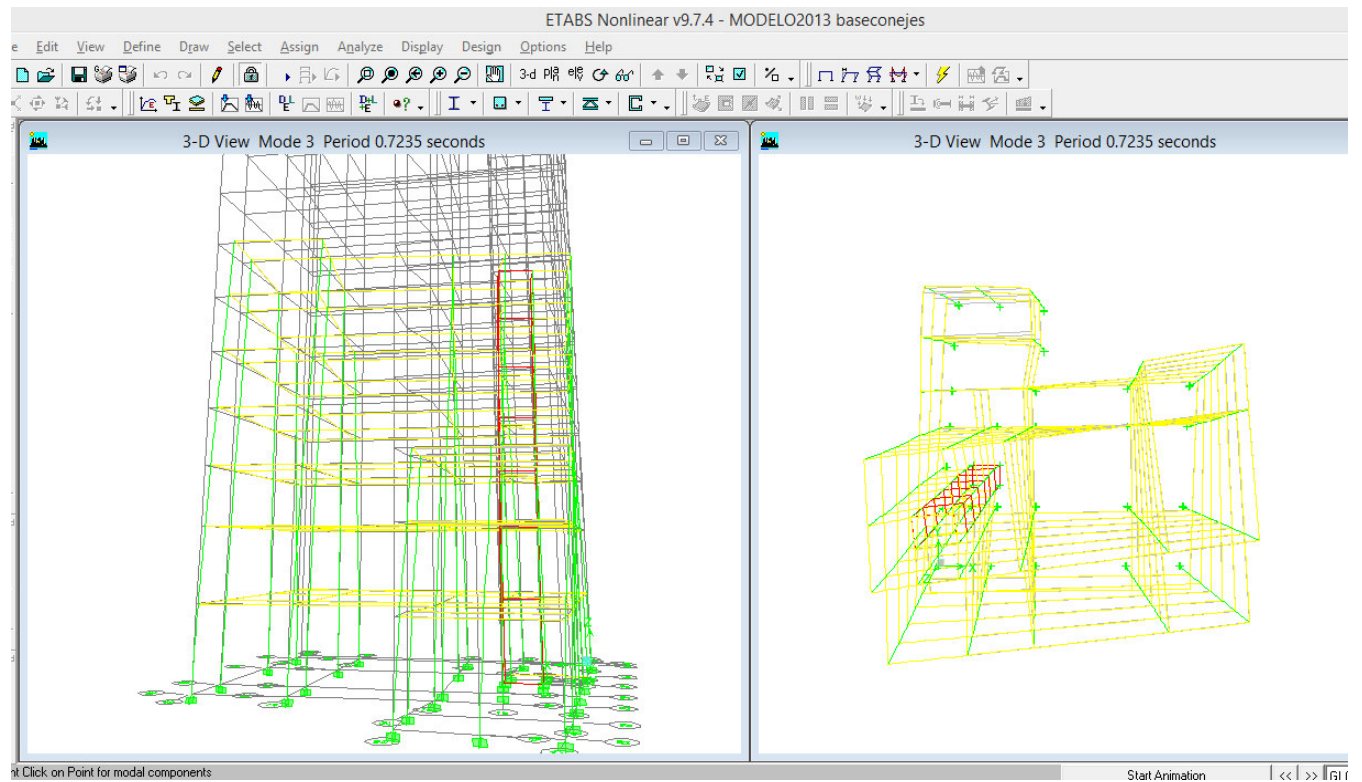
ETABS Nonlinear v9.7.4 - MODELO2013 baseconejes

e Edit View Define Draw Select Assign Analyze Display Design Options Help

3-d

3-D View Mode 3 Period 0.7235 seconds

3-D View Mode 3 Period 0.7235 seconds

t Click on Point for modal components

Start Animation

<< >> GL